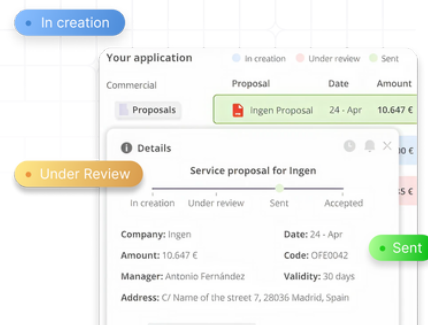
In creation

Your application

In creation Under review Sent

Commercial

Proposals

| Proposal | Date | Amount |
|---|---|---|
| Ingen Proposal | 24 - Apr | 10.647 € |

Under Review

Details

Service proposal for Ingen

In creation Under review Sent Accepted

Company: Ingen

Date: 24 - Apr

Amount: 10.647 €

Code: OFE0042

Manager: Antonio Fernández

Validity: 30 days

Address: C/ Name of the street 7, 28036 Madrid, Spain

Sent